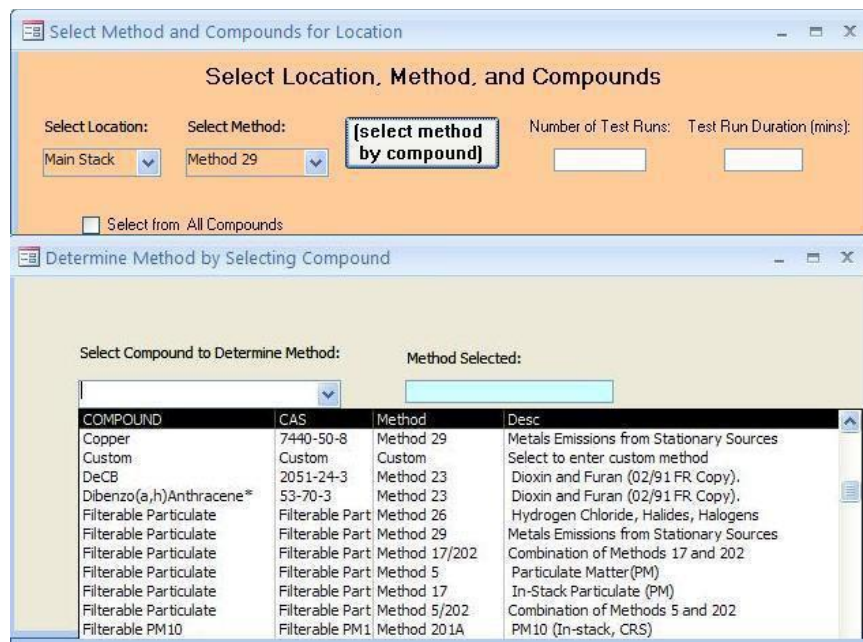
Select Method and Compounds for Location

Select Location, Method, and Compounds

Select Location:
Main Stack

Select Method:
Method 29

[select method by compound]

Number of Test Runs:

Test Run Duration (mins):

Select from All Compounds

Determine Method by Selecting Compound

Select Compound to Determine Method:

Method Selected:

| COMPOUND | CAS | Method | Desc |
|---|---|---|---|
| Copper | 7440-50-8 | Method 29 | Metals Emissions from Stationary Sources |
| Custom | Custom | Custom | Select to enter custom method |
| DeCB | 2051-24-3 | Method 23 | Dioxin and Furan (02/91 FR Copy). |
| Dibenzo(a,h)Anthracene* | 53-70-3 | Method 23 | Dioxin and Furan (02/91 FR Copy). |
| Filterable Particulate | Filterable Part | Method 26 | Hydrogen Chloride, Halides, Halogens |
| Filterable Particulate | Filterable Part | Method 29 | Metals Emissions from Stationary Sources |
| Filterable Particulate | Filterable Part | Method 17/202 | Combination of Methods 17 and 202 |
| Filterable Particulate | Filterable Part | Method 5 | Particulate Matter(PM) |
| Filterable Particulate | Filterable Part | Method 17 | In-Stack Particulate (PM) |
| Filterable Particulate | Filterable Part | Method 5/202 | Combination of Methods 5 and 202 |
| Filterable PM10 | Filterable PM1 | Method 201A | PM10 (In-stack, CRS) |